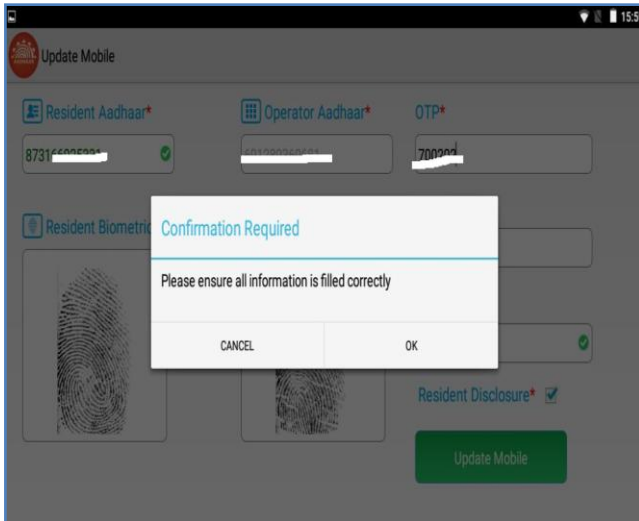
15:5

Update Mobile

Resident Aadhaar*

8731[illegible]

Operator Aadhaar*

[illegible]

OTP*

700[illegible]

Resident Biometric

Confirmation Required

Please ensure all information is filled correctly

CANCEL

OK

Resident Disclosure*

Update Mobile